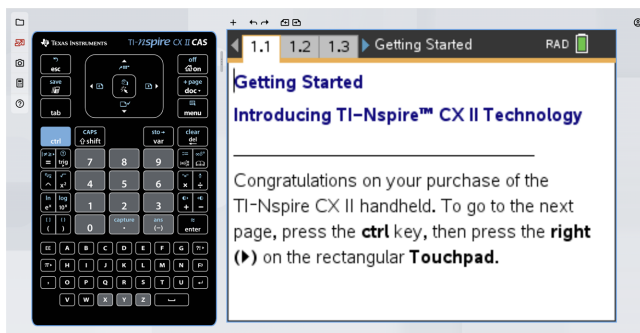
TEXAS INSTRUMENTS TI-nspire CX II CAS

esc
save
tab
off on
+page doc
menu
ctrl
CAPS shift
sto→ var
clear del
trig
7
8
9
$x^2$
4
5
6
ln log
1
2
3
( )
0
capture .
ans (−)
enter
A B C D E F G
H I J K L M N
O P Q R S T U
V W X Y Z

1.1 1.2 1.3 Getting Started RAD

Getting Started

Introducing TI-Nspire™ CX II Technology

Congratulations on your purchase of the TI-Nspire CX II handheld. To go to the next page, press the **ctrl** key, then press the **right** (▸) on the rectangular **Touchpad**.